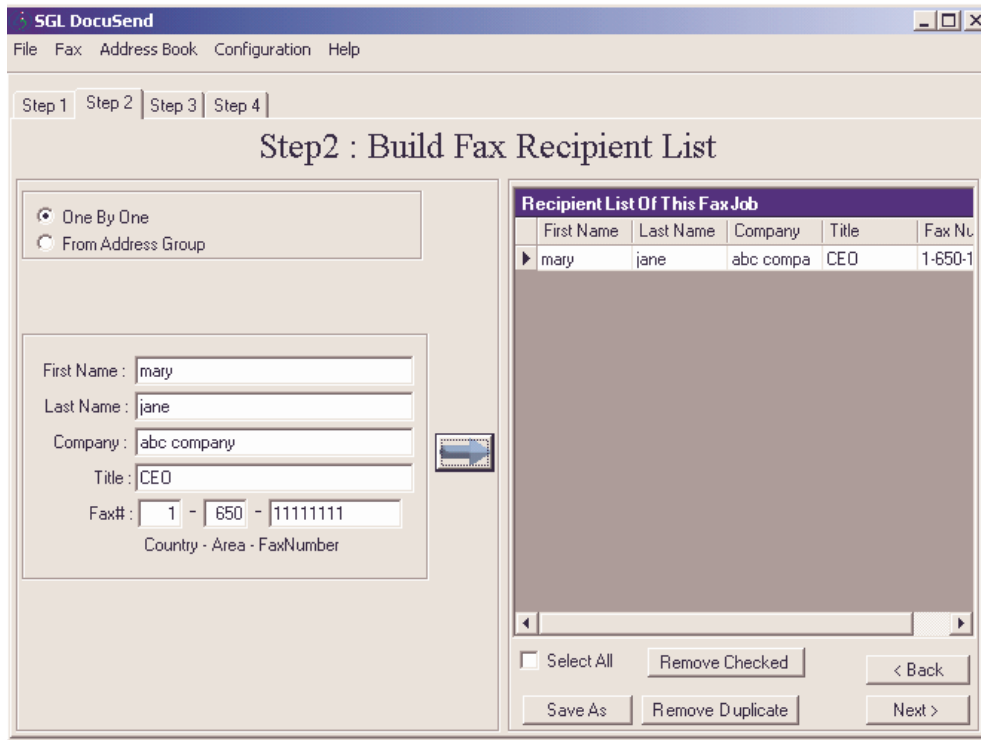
SGL DocuSend

File Fax Address Book Configuration Help

Step 1 Step 2 Step 3 Step 4

Step2 : Build Fax Recipient List

One By One
From Address Group

First Name : mary
Last Name : jane
Company : abc company
Title : CEO
Fax# : 1 - 650 - 11111111
Country - Area - FaxNumber

Recipient List Of This FaxJob

| First Name | Last Name | Company | Title | Fax Nu |
|---|---|---|---|---|
| mary | jane | abc compa | CEO | 1-650-1 |

Select All
Remove Checked
< Back
Save As
Remove Duplicate
Next >